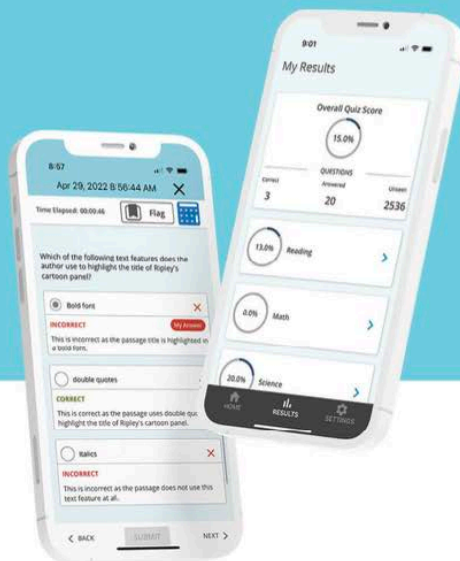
8:57

Apr 29, 2022 8:56:44 AM

Time Elapsed: 00:00:46

Flag

Which of the following text features does the author use to highlight the title of Ripley's cartoon panel?

Bold font

INCORRECT

My Answer

This is incorrect as the passage title is highlighted in a bold font.

double quotes

CORRECT

This is correct as the passage uses double quo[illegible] highlight the title of Ripley's cartoon panel.

Italics

INCORRECT

This is incorrect as the passage does not use this text feature at all.

< BACK

SUBMIT

NEXT >

9:01

My Results

Overall Quiz Score

15.0%

QUESTIONS

Correct
3

Answered
20

Unseen
2536

13.0% Reading

0.0% Math

20.0% Science

HOME

RESULTS

SETTINGS